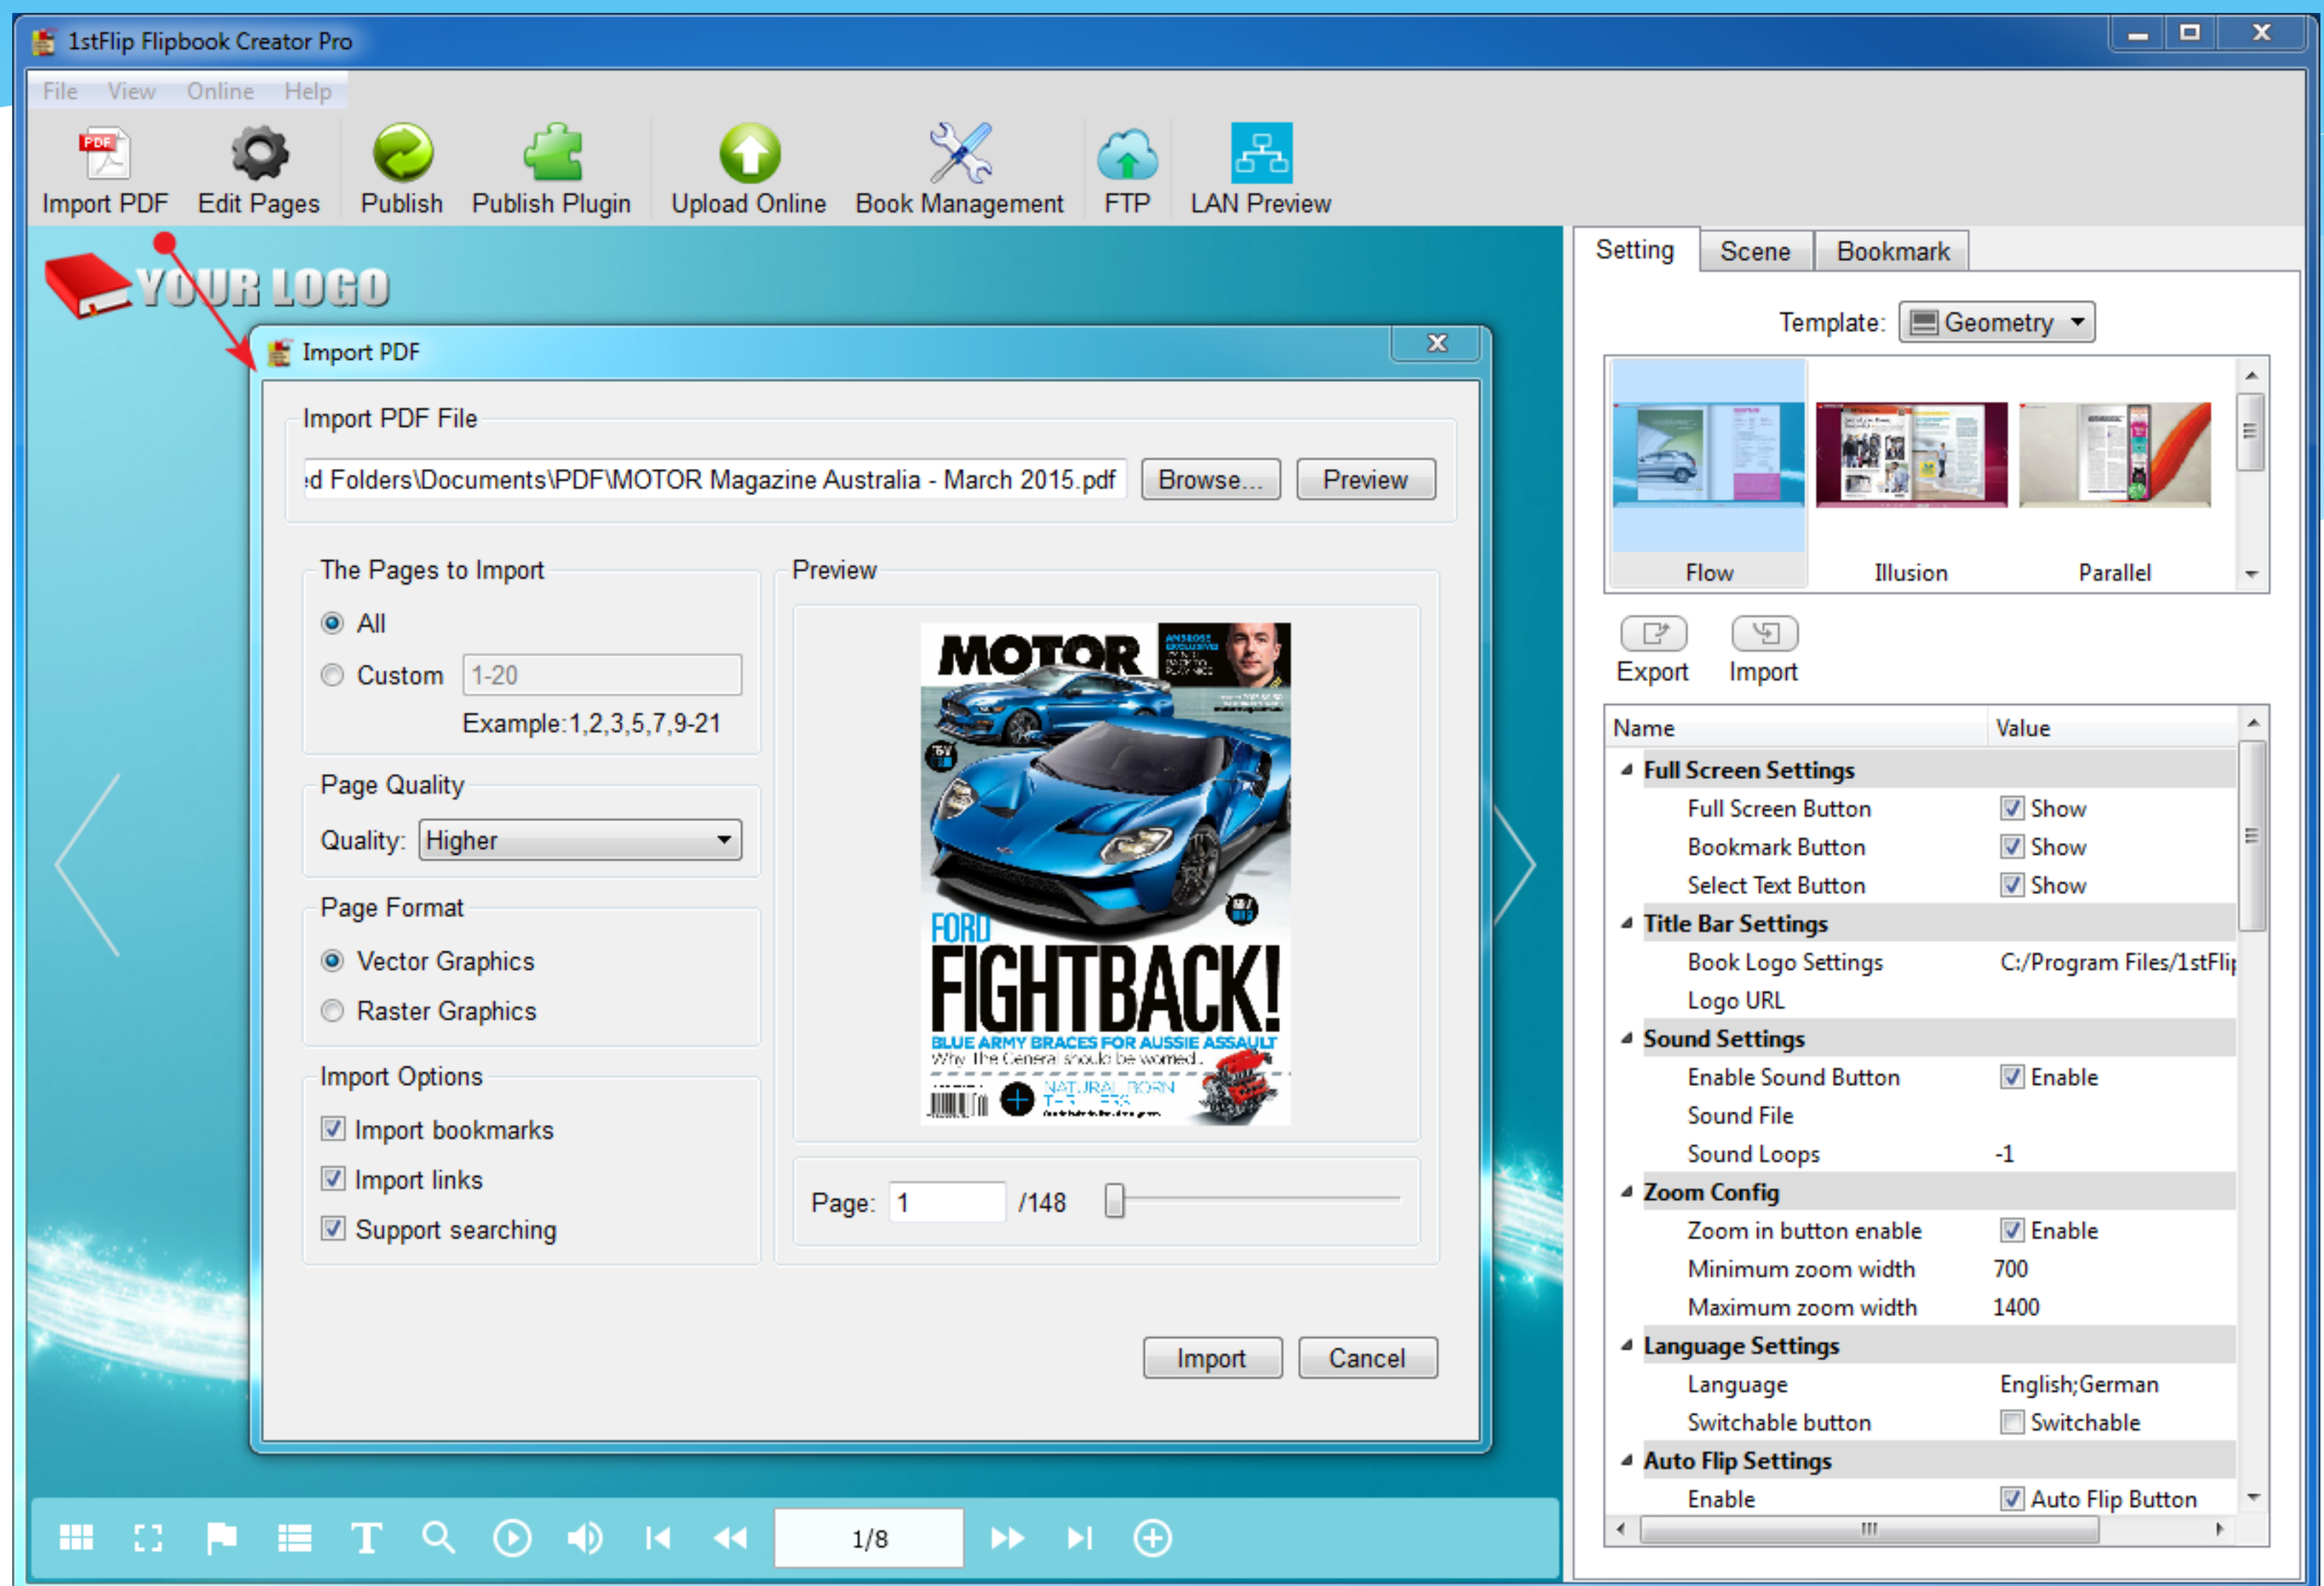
1stFlip Flipbook Creator Pro

File View Online Help

Import PDF Edit Pages Publish Publish Plugin Upload Online Book Management FTP LAN Preview

YOUR LOGO

Import PDF

Import PDF File

:d Folders\Documents\PDF\MOTOR Magazine Australia - March 2015.pdf Browse... Preview

The Pages to Import

All

Custom 1-20

Example:1,2,3,5,7,9-21

Page Quality

Quality: Higher

Page Format

Vector Graphics

Raster Graphics

Import Options

Import bookmarks

Import links

Support searching

Preview

MOTOR

FORD FIGHTBACK!

BLUE ARMY BRACES FOR AUSSIE ASSAULT

Page: 1 /148

Import Cancel

Setting Scene Bookmark

Template: Geometry

Flow Illusion Parallel

Export Import

| Name | Value |
|---|---|
| Full Screen Settings | |
| Full Screen Button | Show |
| Bookmark Button | Show |
| Select Text Button | Show |
| Title Bar Settings | |
| Book Logo Settings | C:/Program Files/1stFlip |
| Logo URL | |
| Sound Settings | |
| Enable Sound Button | Enable |
| Sound File | |
| Sound Loops | -1 |
| Zoom Config | |
| Zoom in button enable | Enable |
| Minimum zoom width | 700 |
| Maximum zoom width | 1400 |
| Language Settings | |
| Language | English;German |
| Switchable button | Switchable |
| Auto Flip Settings | |
| Enable | Auto Flip Button |

1/8